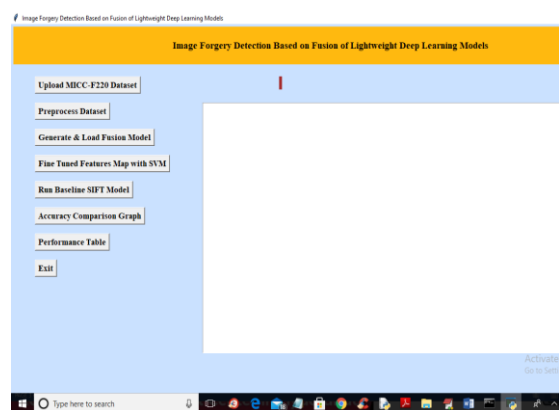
Image Forgery Detection Based on Fusion of Lightweight Deep Learning Models

Image Forgery Detection Based on Fusion of Lightweight Deep Learning Models

Upload MICC-F220 Dataset

Preprocess Dataset

Generate & Load Fusion Model

Fine Tuned Features Map with SVM

Run Baseline SIFT Model

Accuracy Comparison Graph

Performance Table

Exit

Activate
Go to Setti

Type here to search